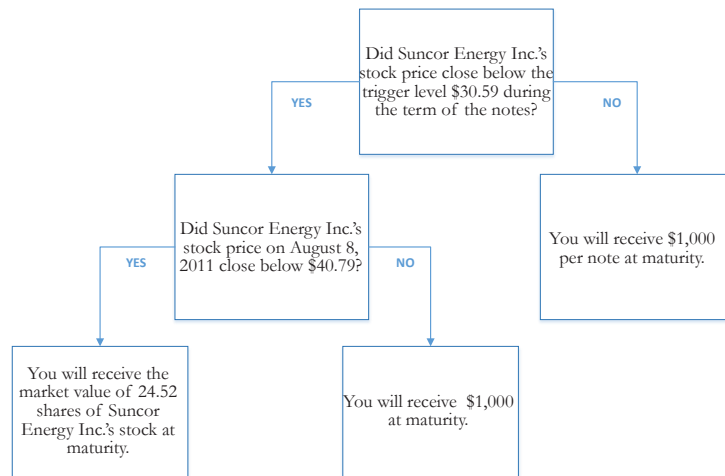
Did Suncor Energy Inc.'s stock price close below the trigger level $30.59 during the term of the notes?

YES

NO

Did Suncor Energy Inc.'s stock price on August 8, 2011 close below $40.79?

You will receive $1,000 per note at maturity.

YES

NO

You will receive the market value of 24.52 shares of Suncor Energy Inc.'s stock at maturity.

You will receive $1,000 at maturity.